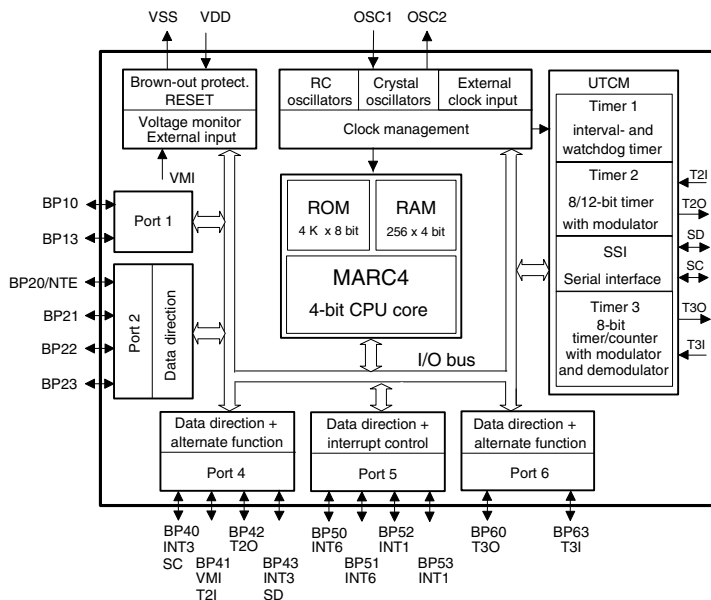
VSS VDD OSC1 OSC2

Brown-out protect.
RESET

Voltage monitor
External input

VMI

RC oscillators

Crystal oscillators

External clock input

Clock management

UTCM

Timer 1
interval- and watchdog timer

Timer 2
8/12-bit timer with modulator

SSI
Serial interface

Timer 3
8-bit timer/counter with modulator and demodulator

T2I
T2O
SD
SC
T3O
T3I

BP10
BP13

Port 1

BP20/NTE
BP21
BP22
BP23

Port 2

Data direction

ROM
4 K x 8 bit

RAM
256 x 4 bit

MARC4
4-bit CPU core

I/O bus

Data direction + alternate function
Port 4

Data direction + interrupt control
Port 5

Data direction + alternate function
Port 6

BP40
INT3
SC

BP41
VMI
T2I

BP42
T2O

BP43
INT3
SD

BP50
INT6

BP51
INT6

BP52
INT1

BP53
INT1

BP60
T3O

BP63
T3I